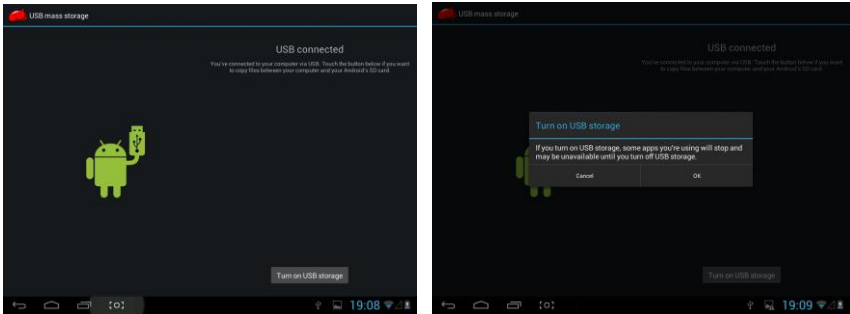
USB mass storage

USB connected

You're connected to your computer via USB. Touch the button below if you want to copy files between your computer and your Android's SD card.

Turn on USB storage

19:08

USB mass storage

USB connected

You're connected to your computer via USB. Touch the button below if you want to copy files between your computer and your Android's SD card.

Turn on USB storage

If you turn on USB storage, some apps you're using will stop and may be unavailable until you turn off USB storage.

Cancel

OK

Turn on USB storage

19:09